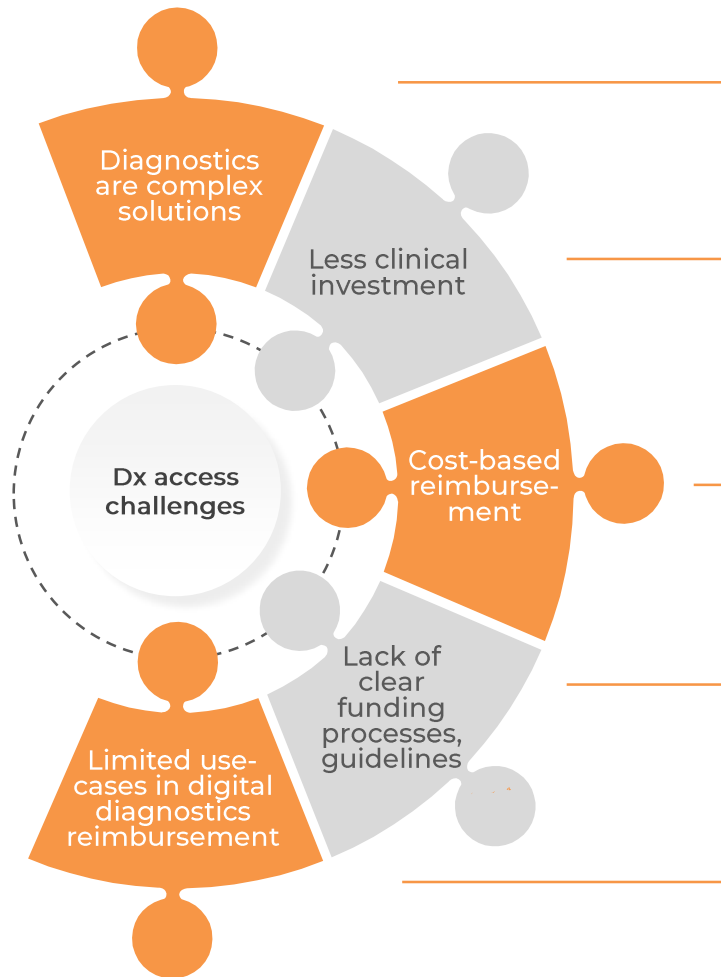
Diagnostics are complex solutions

Less clinical investment

Dx access challenges

Cost-based reimbursement

Lack of clear funding processes, guidelines

Limited use-cases in digital diagnostics reimbursement